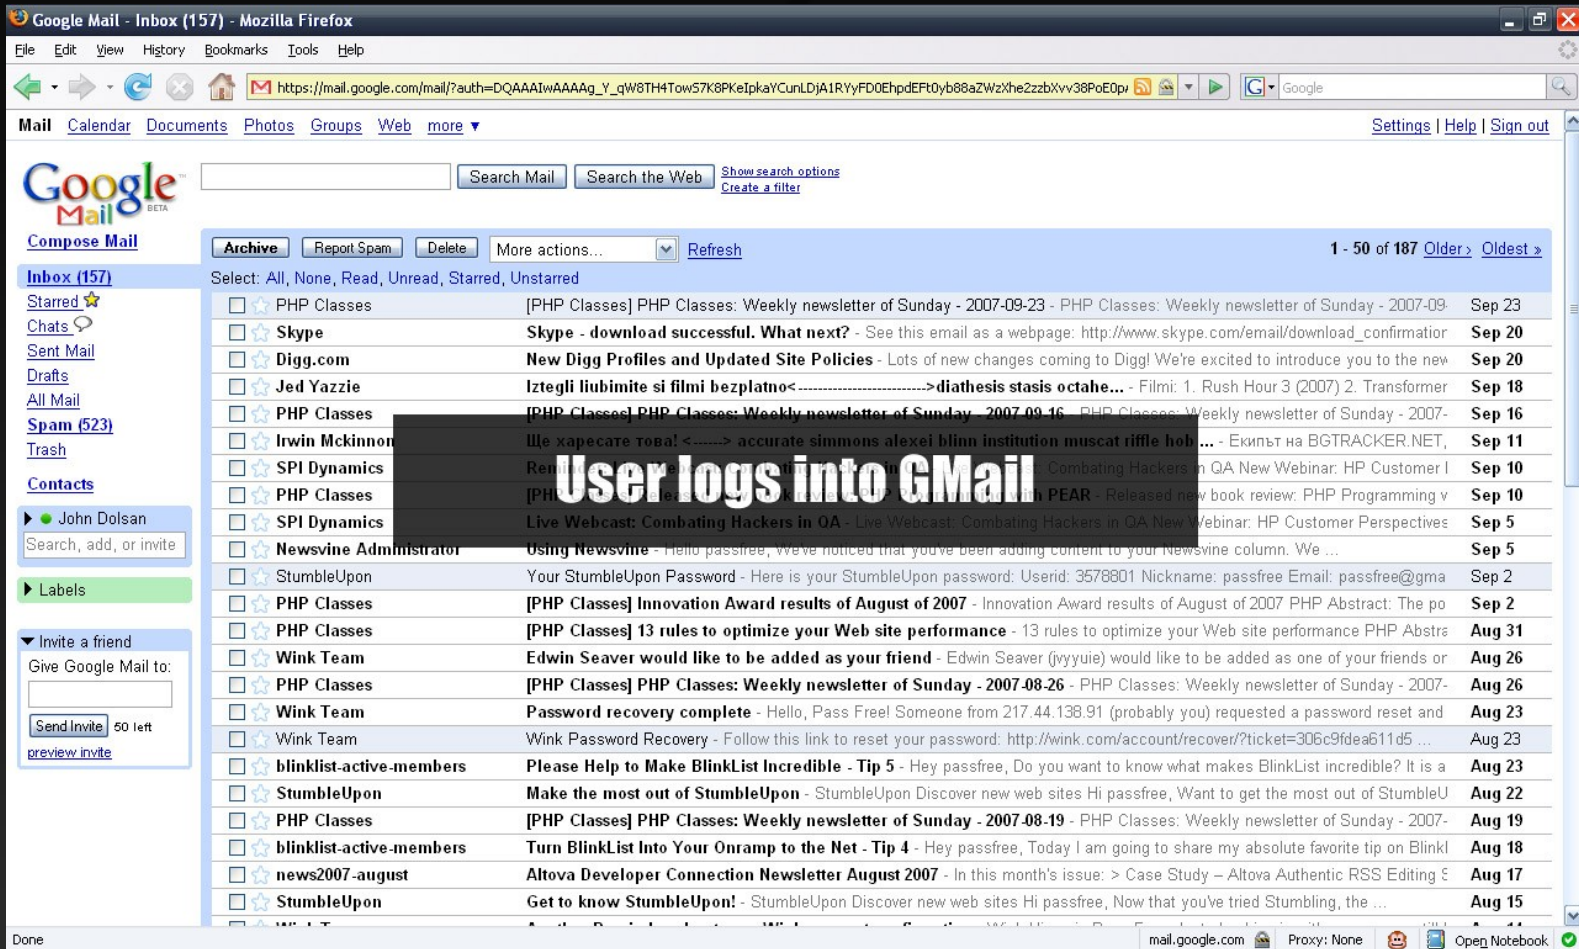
Google Mail - Inbox (157) - Mozilla Firefox

File Edit View History Bookmarks Tools Help

https://mail.google.com/mail/?auth=DQAAAIwAAAAg_Y_qW8TH4TowS7K8PKeIpkaYCunLDjA1RYyFD0EhpdEFt0yb88aZWzXhe2zzbXvv38PoE0p

Google

Mail Calendar Documents Photos Groups Web more ▼

Settings | Help | Sign out

Google Mail BETA

Search Mail Search the Web Show search options Create a filter

Compose Mail

Inbox (157)
Starred
Chats
Sent Mail
Drafts
All Mail
Spam (523)
Trash

Contacts

John Dolsan
Search, add, or invite

Labels

Invite a friend
Give Google Mail to:
Send Invite 50 left
preview invite

Archive Report Spam Delete More actions... Refresh 1 - 50 of 187 Older › Oldest »

Select: All, None, Read, Unread, Starred, Unstarred

| | | |
|---|---|---|
| PHP Classes | [PHP Classes] PHP Classes: Weekly newsletter of Sunday - 2007-09-23 - PHP Classes: Weekly newsletter of Sunday - 2007-09 | Sep 23 |
| Skype | Skype - download successful. What next? - See this email as a webpage: http://www.skype.com/email/download_confirmatior | Sep 20 |
| Digg.com | New Digg Profiles and Updated Site Policies - Lots of new changes coming to Digg! We're excited to introduce you to the new | Sep 20 |
| Jed Yazzie | Iztegli liubimite si filmi bezplatno<------------------------->diathesis stasis octahe... - Filmi: 1. Rush Hour 3 (2007) 2. Transformer | Sep 18 |
| PHP Classes | [PHP Classes] PHP Classes: Weekly newsletter of Sunday - 2007-09-16 - PHP Classes: Weekly newsletter of Sunday - 2007- | Sep 16 |
| Irwin Mckinnon | Ще харесате това! <------> accurate simmons alexei blinn institution muscat riffle hob ... - Екипът на BGTRACKER.NET, | Sep 11 |
| SPI Dynamics | Remi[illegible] Combating Hackers in QA New Webinar: HP Customer I | Sep 10 |
| PHP Classes | [PH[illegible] with PEAR - Released new book review: PHP Programming v | Sep 10 |
| SPI Dynamics | Live Webcast: Combating Hackers in QA - Live Webcast: Combating Hackers in QA New Webinar: HP Customer Perspectives | Sep 5 |
| Newsvine Administrator | Using Newsvine - Hello passfree, We've noticed that you've been adding content to your Newsvine column. We ... | Sep 5 |
| StumbleUpon | Your StumbleUpon Password - Here is your StumbleUpon password: Userid: 3578801 Nickname: passfree Email: passfree@gma | Sep 2 |
| PHP Classes | [PHP Classes] Innovation Award results of August of 2007 - Innovation Award results of August of 2007 PHP Abstract: The po | Sep 2 |
| PHP Classes | [PHP Classes] 13 rules to optimize your Web site performance - 13 rules to optimize your Web site performance PHP Abstra | Aug 31 |
| Wink Team | Edwin Seaver would like to be added as your friend - Edwin Seaver (jvyyuie) would like to be added as one of your friends or | Aug 26 |
| PHP Classes | [PHP Classes] PHP Classes: Weekly newsletter of Sunday - 2007-08-26 - PHP Classes: Weekly newsletter of Sunday - 2007- | Aug 26 |
| Wink Team | Password recovery complete - Hello, Pass Free! Someone from 217.44.138.91 (probably you) requested a password reset and | Aug 23 |
| Wink Team | Wink Password Recovery - Follow this link to reset your password: http://wink.com/account/recover/?ticket=306c9fdea611d5 ... | Aug 23 |
| blinklist-active-members | Please Help to Make BlinkList Incredible - Tip 5 - Hey passfree, Do you want to know what makes BlinkList incredible? It is a | Aug 23 |
| StumbleUpon | Make the most out of StumbleUpon - StumbleUpon Discover new web sites Hi passfree, Want to get the most out of StumbleU | Aug 22 |
| PHP Classes | [PHP Classes] PHP Classes: Weekly newsletter of Sunday - 2007-08-19 - PHP Classes: Weekly newsletter of Sunday - 2007- | Aug 19 |
| blinklist-active-members | Turn BlinkList Into Your Onramp to the Net - Tip 4 - Hey passfree, Today I am going to share my absolute favorite tip on Blinkl | Aug 18 |
| news2007-august | Altova Developer Connection Newsletter August 2007 - In this month's issue: > Case Study – Altova Authentic RSS Editing | Aug 17 |
| StumbleUpon | Get to know StumbleUpon! - StumbleUpon Discover new web sites Hi passfree, Now that you've tried Stumbling, the ... | Aug 15 |

User logs into GMail

Done mail.google.com Proxy: None Open Notebook